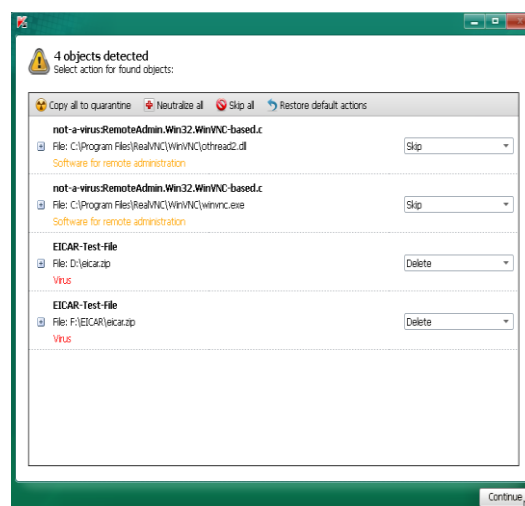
4 objects detected
Select action for found objects:

Copy all to quarantine   Neutralize all   Skip all   Restore default actions

not-a-virus:RemoteAdmin.Win32.WinVNC-based.c
File: C:\Program Files\RealVNC\WinVNC\othread2.dll
Software for remote administration
Skip

not-a-virus:RemoteAdmin.Win32.WinVNC-based.c
File: C:\Program Files\RealVNC\WinVNC\winvnc.exe
Software for remote administration
Skip

EICAR-Test-File
File: D:\eicar.zip
Virus
Delete

EICAR-Test-File
File: F:\EICAR\eicar.zip
Virus
Delete

Continue